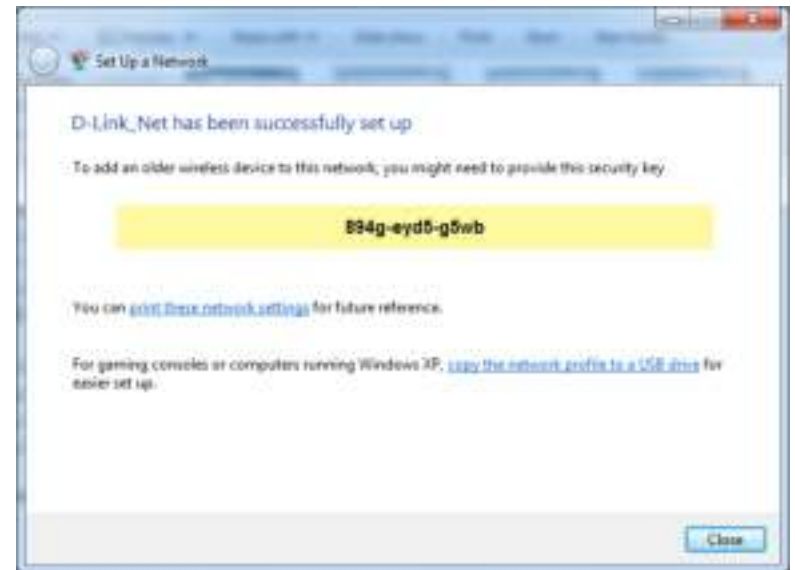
Set Up a Network

D-Link_Net has been successfully set up

To add an older wireless device to this network, you might need to provide this security key

894g-eyd5-g5wb

You can print these network settings for future reference.

For gaming consoles or computers running Windows XP, copy the network profile to a USB drive for easier set up.

Close